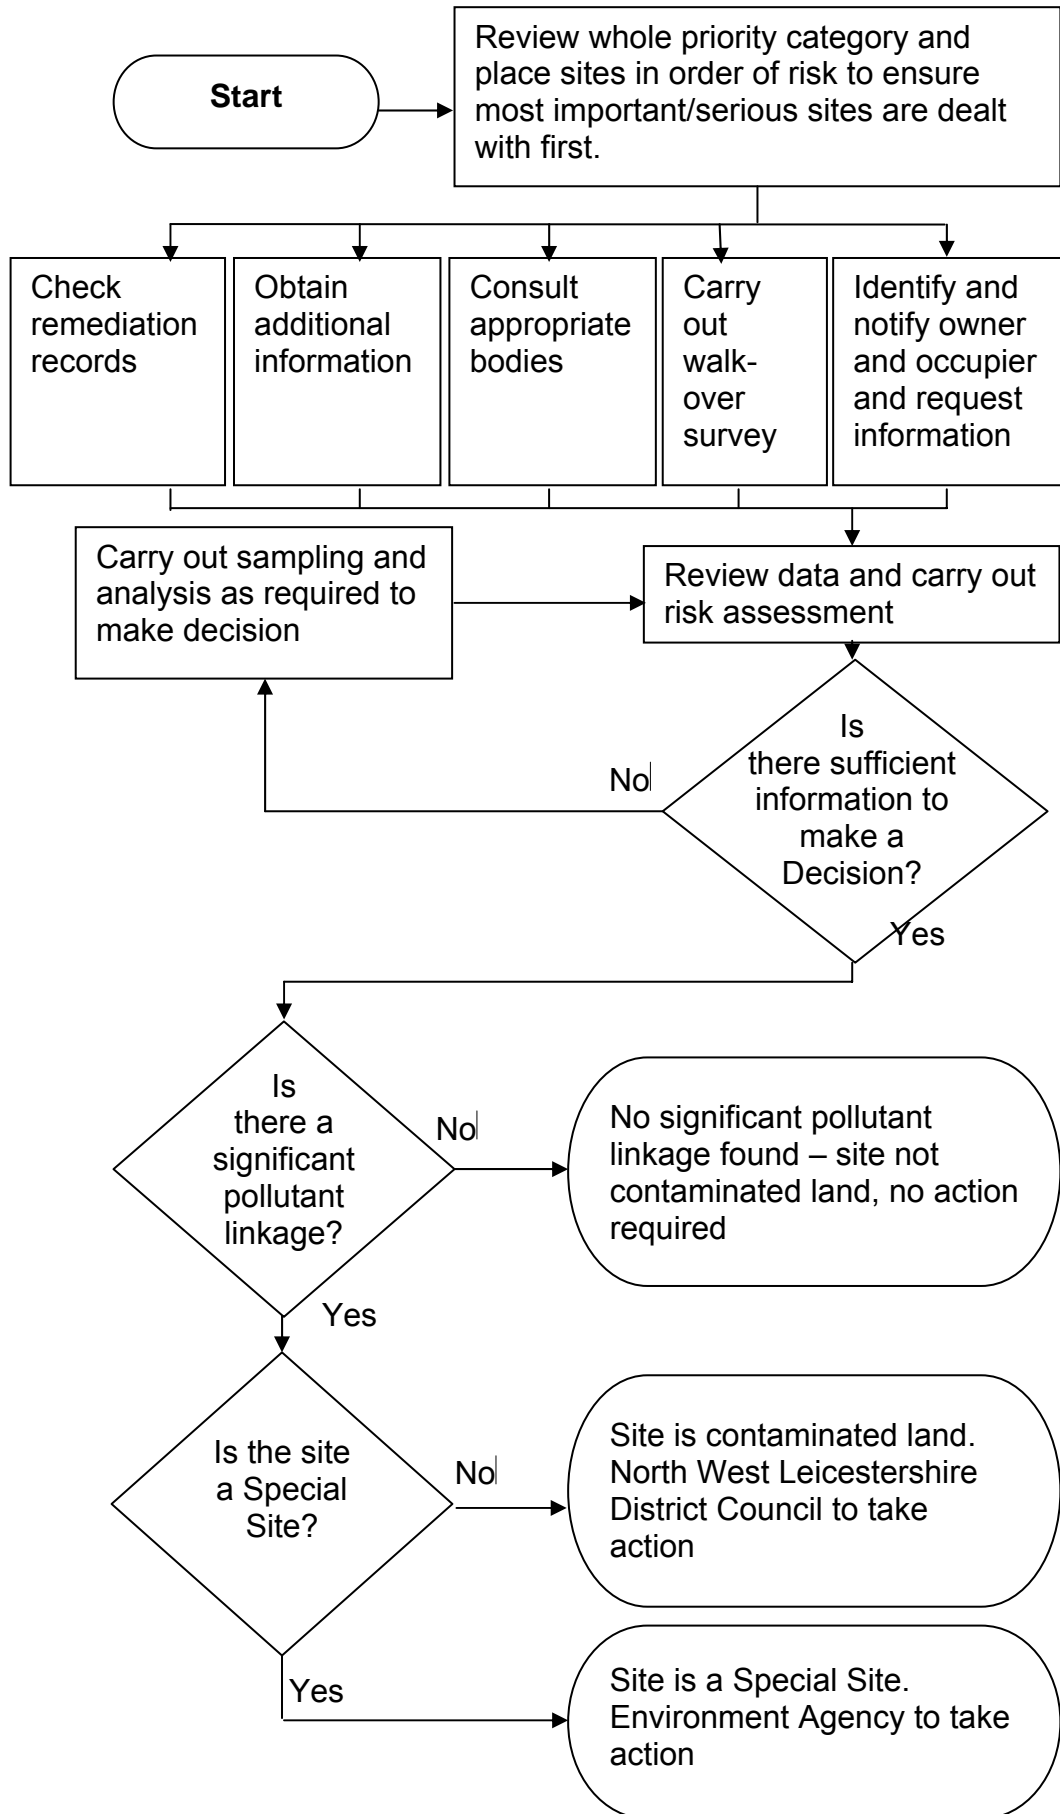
Start

Review whole priority category and place sites in order of risk to ensure most important/serious sites are dealt with first.

Check remediation records

Obtain additional information

Consult appropriate bodies

Carry out walk-over survey

Identify and notify owner and occupier and request information

Carry out sampling and analysis as required to make decision

Review data and carry out risk assessment

Is there sufficient information to make a Decision?

No

Yes

Is there a significant pollutant linkage?

No

No significant pollutant linkage found – site not contaminated land, no action required

Yes

Is the site a Special Site?

No

Site is contaminated land. North West Leicestershire District Council to take action

Yes

Site is a Special Site. Environment Agency to take action